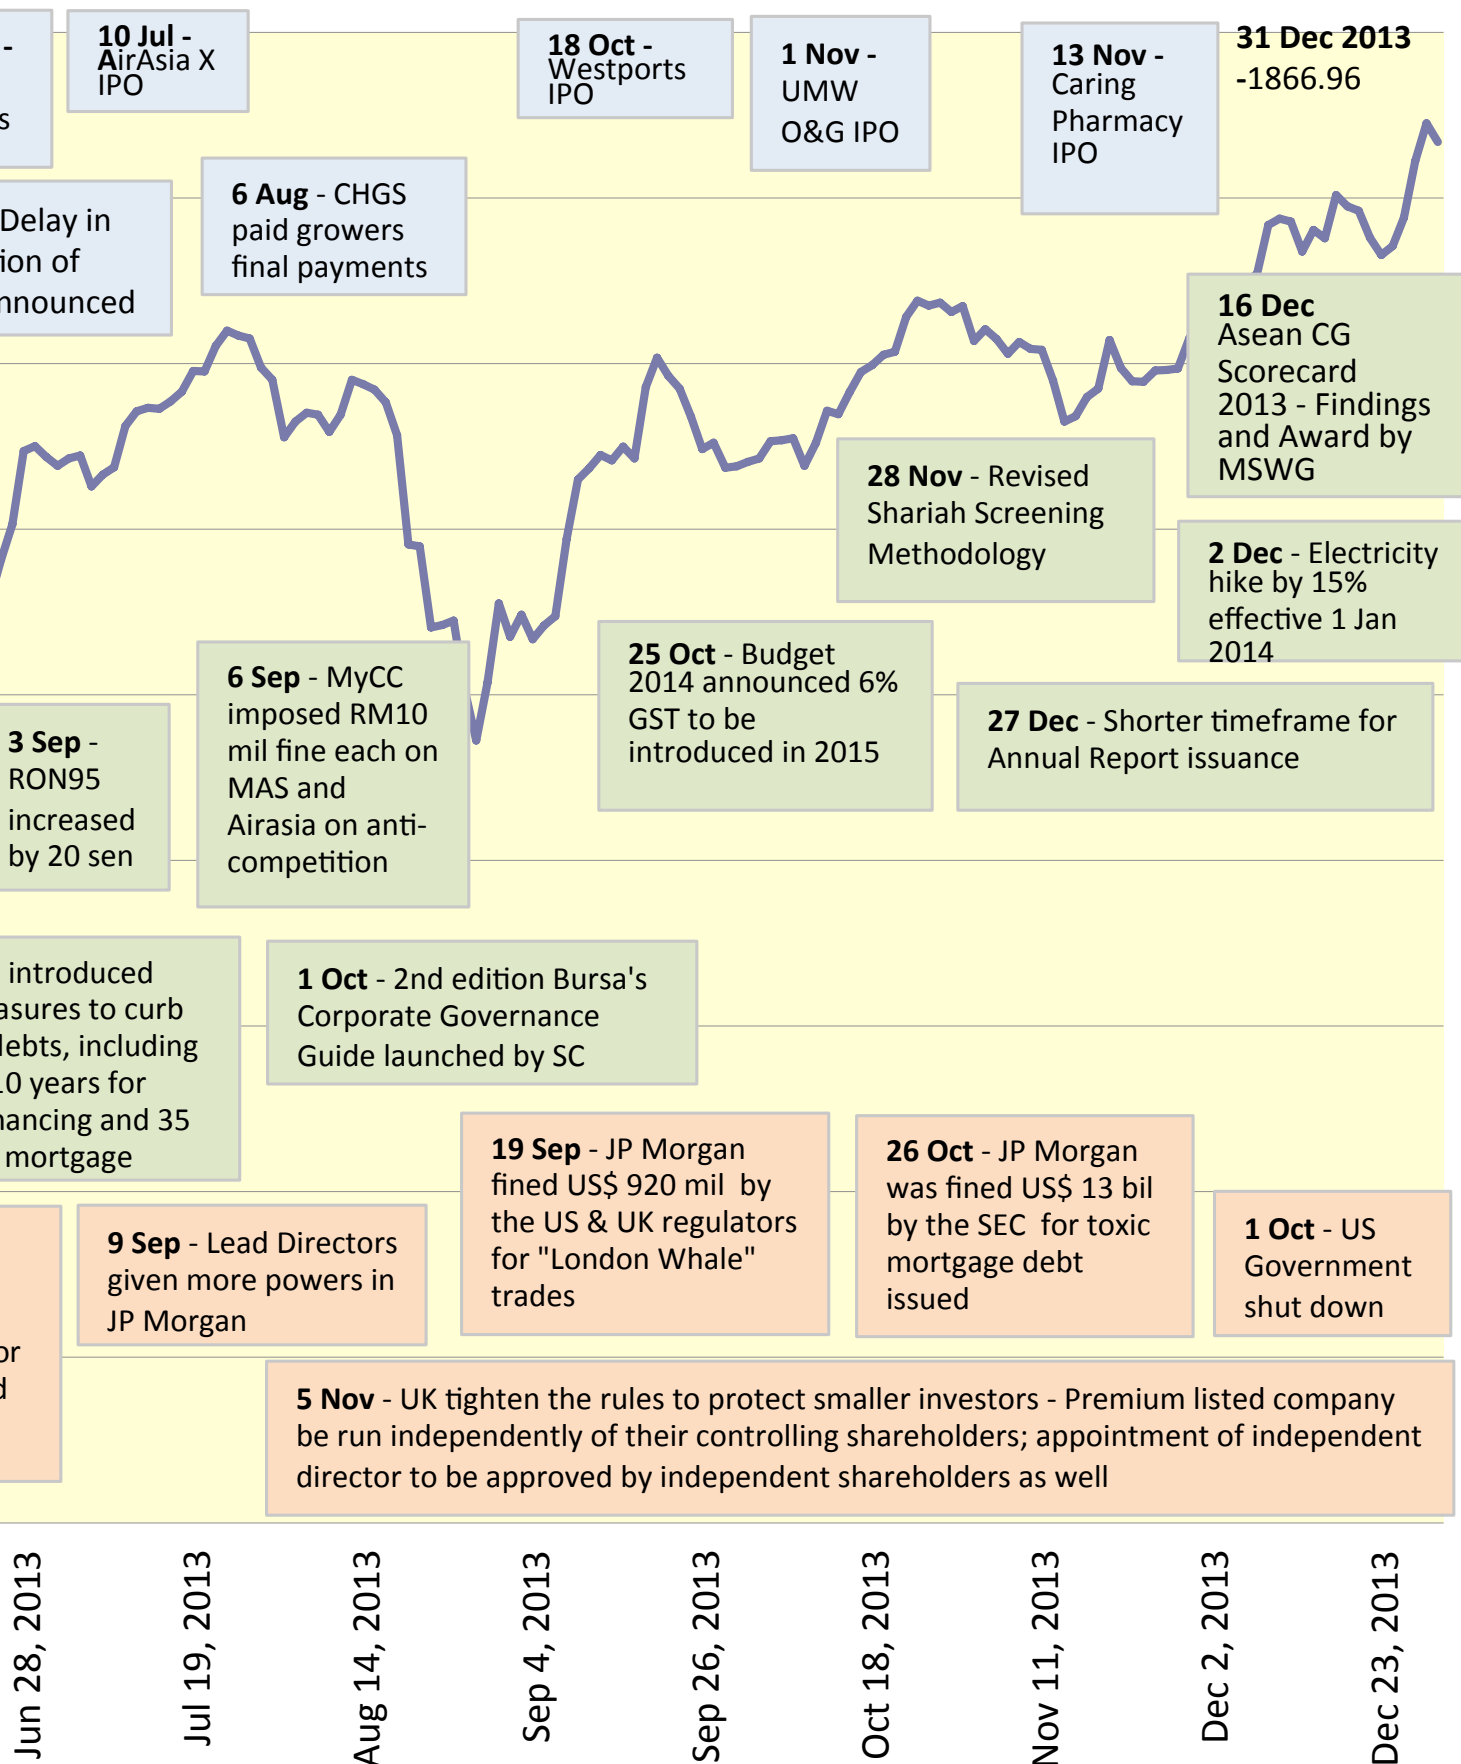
-
s

10 Jul - AirAsia X IPO

18 Oct - Westports IPO

1 Nov - UMW O&G IPO

13 Nov - Caring Pharmacy IPO

31 Dec 2013 -1866.96

Delay in ion of nnounced

6 Aug - CHGS paid growers final payments

16 Dec Asean CG Scorecard 2013 - Findings and Award by MSWG

28 Nov - Revised Shariah Screening Methodology

2 Dec - Electricity hike by 15% effective 1 Jan 2014

25 Oct - Budget 2014 announced 6% GST to be introduced in 2015

6 Sep - MyCC imposed RM10 mil fine each on MAS and Airasia on anti-competition

3 Sep - RON95 increased by 20 sen

27 Dec - Shorter timeframe for Annual Report issuance

introduced asures to curb lebts, including 0 years for nancing and 35 mortgage

1 Oct - 2nd edition Bursa's Corporate Governance Guide launched by SC

19 Sep - JP Morgan fined US$ 920 mil by the US & UK regulators for "London Whale" trades

26 Oct - JP Morgan was fined US$ 13 bil by the SEC for toxic mortgage debt issued

1 Oct - US Government shut down

9 Sep - Lead Directors given more powers in JP Morgan

or
d

5 Nov - UK tighten the rules to protect smaller investors - Premium listed company be run independently of their controlling shareholders; appointment of independent director to be approved by independent shareholders as well

Jun 28, 2013
Jul 19, 2013
Aug 14, 2013
Sep 4, 2013
Sep 26, 2013
Oct 18, 2013
Nov 11, 2013
Dec 2, 2013
Dec 23, 2013